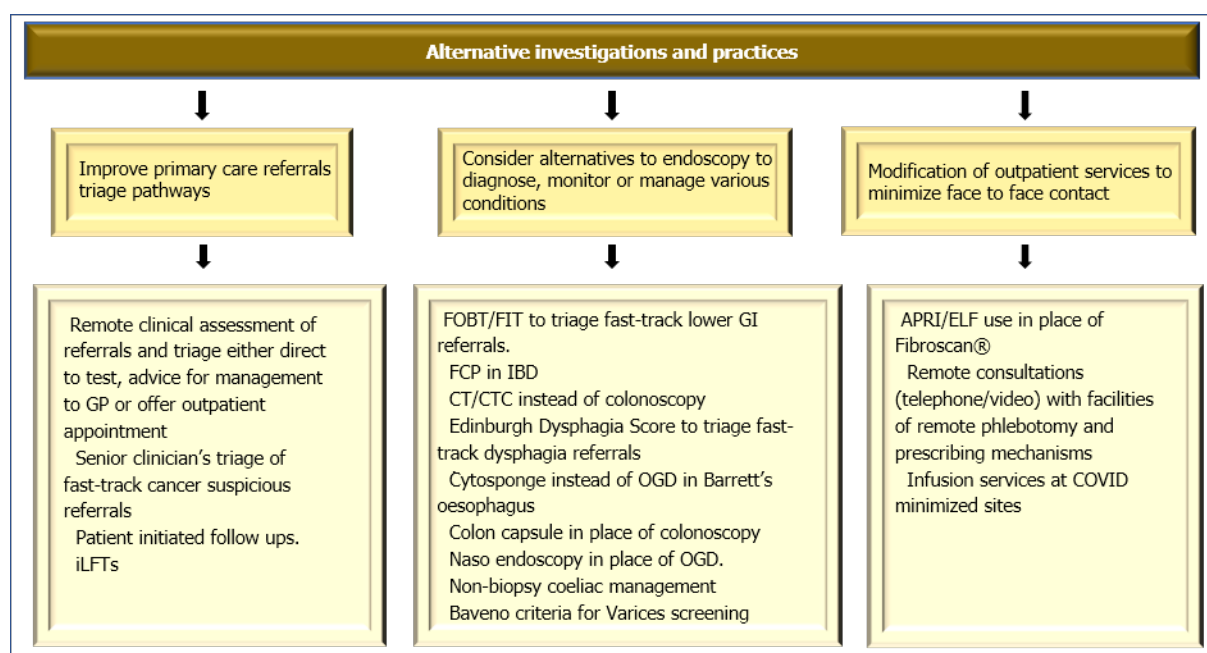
Alternative investigations and practices

Improve primary care referrals triage pathways

Consider alternatives to endoscopy to diagnose, monitor or manage various conditions

Modification of outpatient services to minimize face to face contact

Remote clinical assessment of referrals and triage either direct to test, advice for management to GP or offer outpatient appointment
Senior clinician’s triage of fast-track cancer suspicious referrals
Patient initiated follow ups.
iLFTs

FOBT/FIT to triage fast-track lower GI referrals.
FCP in IBD
CT/CTC instead of colonoscopy
Edinburgh Dysphagia Score to triage fast-track dysphagia referrals
Cytosponge instead of OGD in Barrett’s oesophagus
Colon capsule in place of colonoscopy
Naso endoscopy in place of OGD.
Non-biopsy coeliac management
Baveno criteria for Varices screening

APRI/ELF use in place of Fibroscan®
Remote consultations (telephone/video) with facilities of remote phlebotomy and prescribing mechanisms
Infusion services at COVID minimized sites